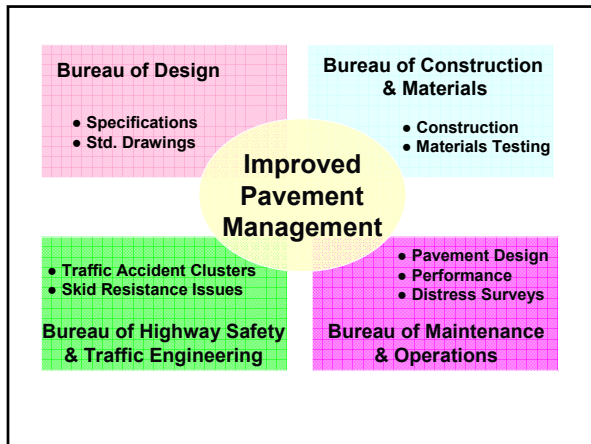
Bureau of Design

● Specifications
● Std. Drawings

Bureau of Construction & Materials

● Construction
● Materials Testing

Improved Pavement Management

● Traffic Accident Clusters
● Skid Resistance Issues

Bureau of Highway Safety & Traffic Engineering

● Pavement Design
● Performance
● Distress Surveys

Bureau of Maintenance & Operations